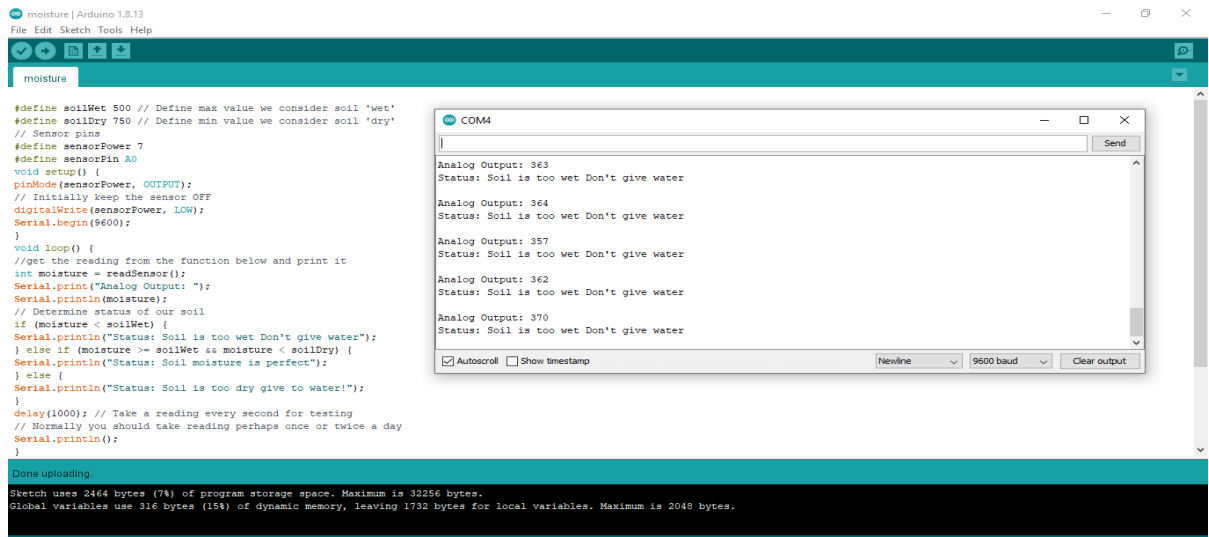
moisture | Arduino 1.8.13
File Edit Sketch Tools Help

moisture

#define soilWet 500 // Define max value we consider soil 'wet'
#define soilDry 750 // Define min value we consider soil 'dry'
// Sensor pins
#define sensorPower 7
#define sensorPin A0
void setup() {
pinMode(sensorPower, OUTPUT);
// Initially keep the sensor OFF
digitalWrite(sensorPower, LOW);
Serial.begin(9600);
}
void loop() {
//get the reading from the function below and print it
int moisture = readSensor();
Serial.print("Analog Output: ");
Serial.println(moisture);
// Determine status of our soil
if (moisture < soilWet) {
Serial.println("Status: Soil is too wet Don't give water");
} else if (moisture >= soilWet && moisture < soilDry) {
Serial.println("Status: Soil moisture is perfect");
} else {
Serial.println("Status: Soil is too dry give to water!");
}
delay(1000); // Take a reading every second for testing
// Normally you should take reading perhaps once or twice a day
Serial.println();
}

COM4

Send

Analog Output: 363
Status: Soil is too wet Don't give water

Analog Output: 364
Status: Soil is too wet Don't give water

Analog Output: 357
Status: Soil is too wet Don't give water

Analog Output: 362
Status: Soil is too wet Don't give water

Analog Output: 370
Status: Soil is too wet Don't give water

Autoscroll Show timestamp Newline 9600 baud Clear output

Done uploading.

Sketch uses 2464 bytes (7%) of program storage space. Maximum is 32256 bytes.
Global variables use 316 bytes (15%) of dynamic memory, leaving 1732 bytes for local variables. Maximum is 2048 bytes.